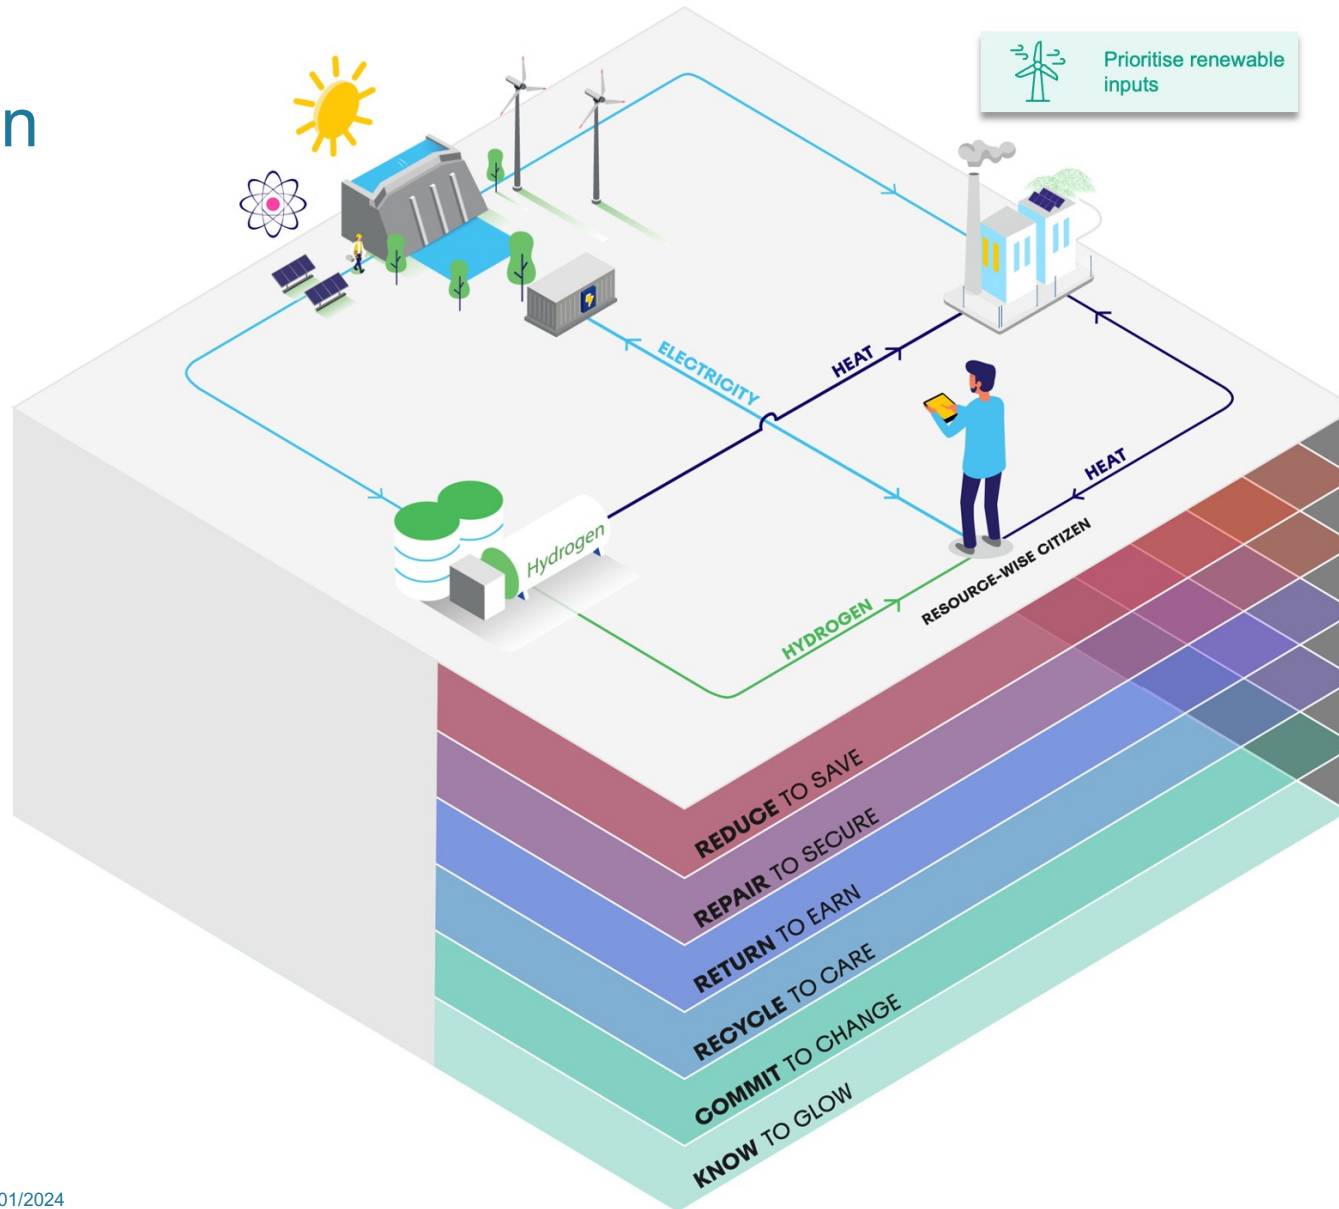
n

Prioritise renewable inputs

ELECTRICITY

HEAT

HEAT

Hydrogen

HYDROGEN

RESOURCE-WISE CITIZEN

REDUCE TO SAVE

REPAIR TO SECURE

RETURN TO EARN

RECYCLE TO CARE

COMMIT TO CHANGE

KNOW TO GLOW

01/2024